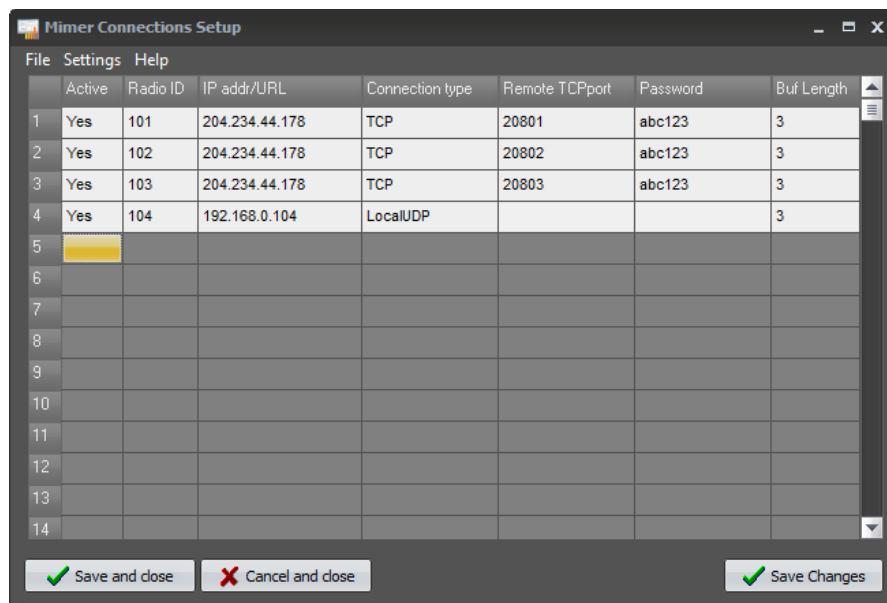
Mimer Connections Setup

File Settings Help

| | Active | Radio ID | IP addr/URL | Connection type | Remote TCPport | Password | Buf Length |
|---|---|---|---|---|---|---|---|
| 1 | Yes | 101 | 204.234.44.178 | TCP | 20801 | abc123 | 3 |
| 2 | Yes | 102 | 204.234.44.178 | TCP | 20802 | abc123 | 3 |
| 3 | Yes | 103 | 204.234.44.178 | TCP | 20803 | abc123 | 3 |
| 4 | Yes | 104 | 192.168.0.104 | LocalUDP | | | 3 |
| 5 | | | | | | | |
| 6 | | | | | | | |
| 7 | | | | | | | |
| 8 | | | | | | | |
| 9 | | | | | | | |
| 10 | | | | | | | |
| 11 | | | | | | | |
| 12 | | | | | | | |
| 13 | | | | | | | |
| 14 | | | | | | | |

Save and close
Cancel and close
Save Changes